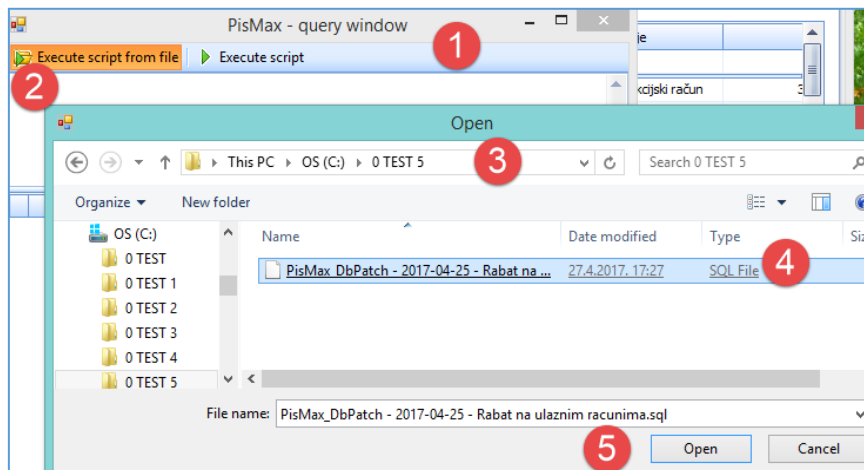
PisMax - query window

1

Execute script from file

Execute script

2

je

kcijski račun

3

Open

This PC › OS (C:) › 0 TEST 5

3

Search 0 TEST 5

Organize ▾

New folder

OS (C:)

0 TEST

0 TEST 1

0 TEST 2

0 TEST 3

0 TEST 4

0 TEST 5

| Name | Date modified | Type | Siz |
|---|---|---|---|
| PisMax_DbPatch - 2017-04-25 - Rabat na ... | 27.4.2017. 17:27 | SQL File | |

4

File name: PisMax_DbPatch - 2017-04-25 - Rabat na ulaznim racunima.sql

5

Open

Cancel